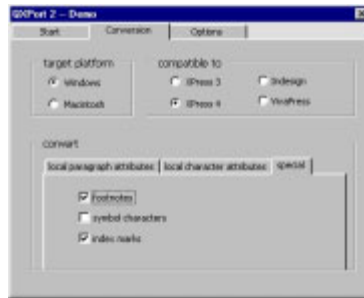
QXPort 2 – Demo

Start | Conversion | Options

target platform
Windows
Macintosh

compatible to
XPress 3
XPress 4
Indesign
VivaPress

convert

local paragraph attributes | local character attributes | special

Footnotes
symbol characters
index marks